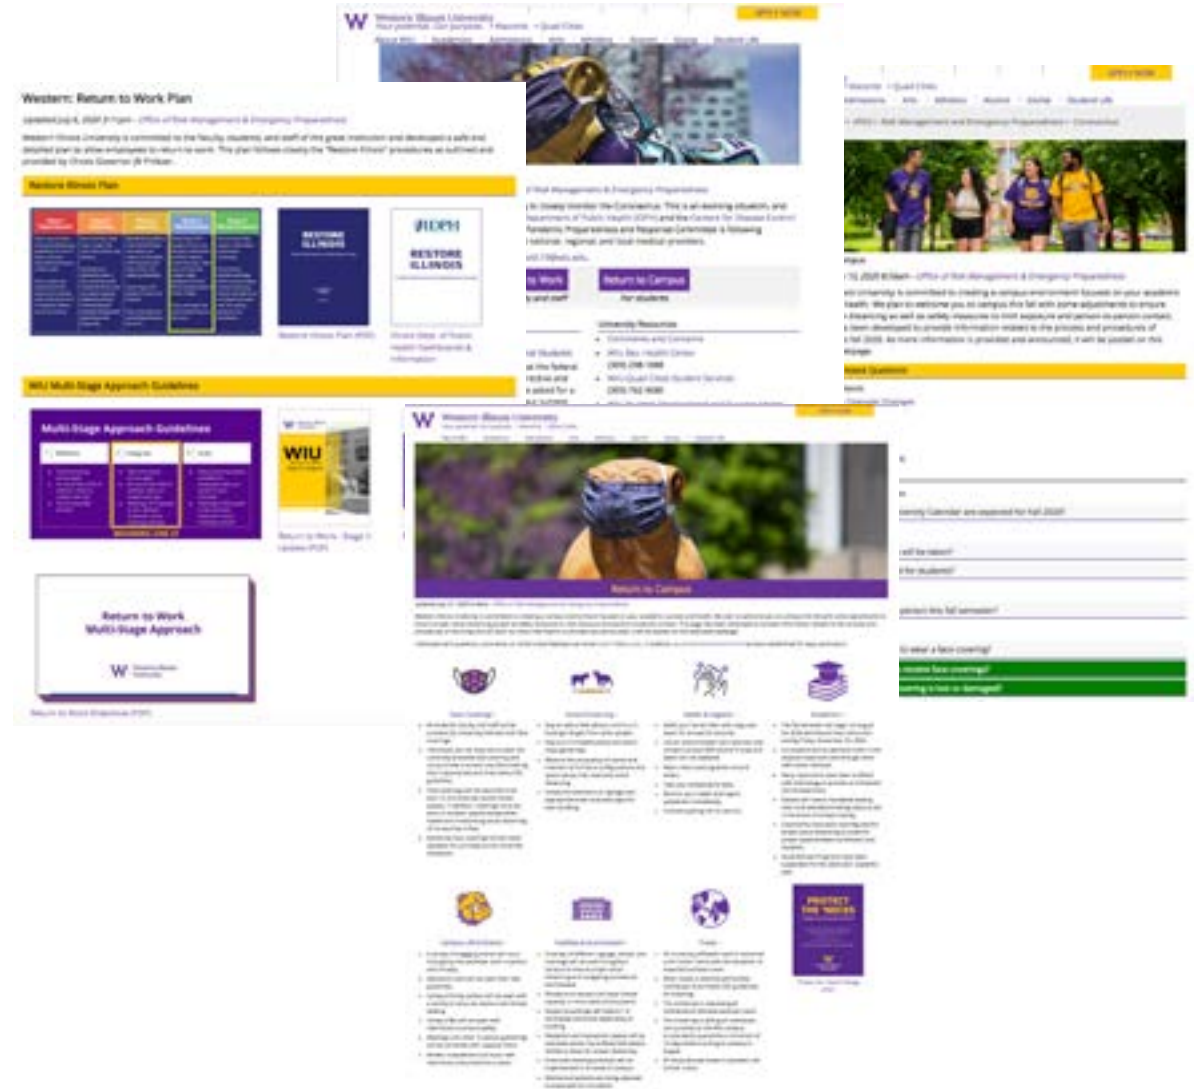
Western Illinois University

APPLY NOW

Western: Return to Work Plan

Updated July 6, 2020 @ 11pm – Office of Risk Management & Emergency Preparedness

Western Illinois University is committed to the faculty, students, and staff of this great institution and developed a safe and detailed plan to allow employees to return to work. The plan follows closely the "Restore Illinois" procedures as outlined and provided by Illinois Governor JB Pritzker.

Restore Illinois Plan

RESTORE ILLINOIS

IDPH

RESTORE ILLINOIS

Restore Illinois Plan (PDF)

WIU Multi-Stage Approach Guidelines

Multi-Stage Approach Guidelines

WIU

Return to Work – Stage 3 Update (PDF)

Return to Work Multi-Stage Approach

Western Illinois University

Return to Work Guidelines (PDF)

Return to Campus

Return to Work

Return to Campus

University Resources

Western Illinois University

Return to Campus

APPLY NOW

Frequently Asked Questions

PROTECT THE 'NECKS